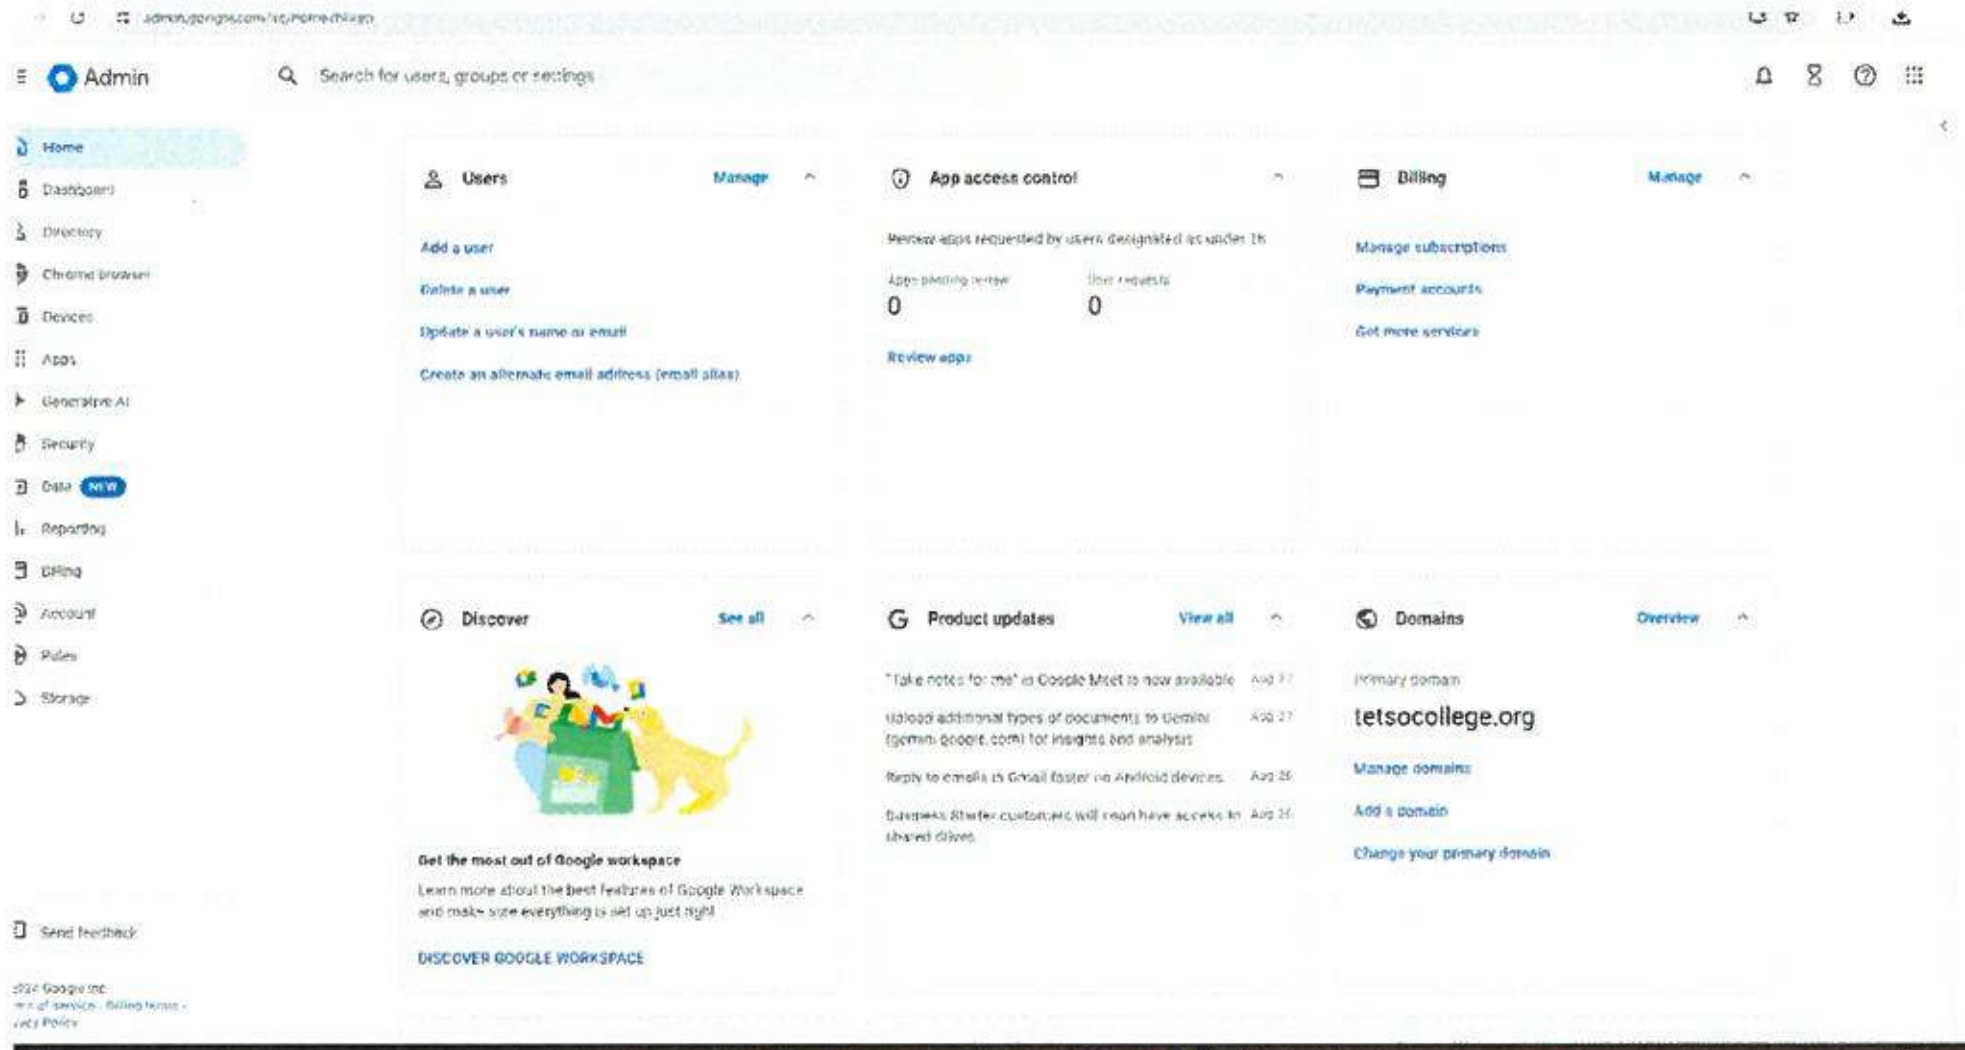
admin.google.com/ac/home?hl=en

Admin

Search for users, groups or settings

Home
Dashboard
Directory
Chrome browser
Devices
Apps
Generative AI
Security
Data NEW
Reporting
Billing
Account
Rules
Storage

Send feedback

2024 Google Inc.
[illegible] of service · Billing terms · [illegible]acy Policy

Users
Manage

Add a user
Delete a user
Update a user's name or email
Create an alternate email address (email alias)

App access control

Review apps requested by users designated as under 18

Apps pending review
0

User requests
0

Review apps

Billing
Manage

Manage subscriptions
Payment accounts
Get more services

Discover
See all

Get the most out of Google workspace
Learn more about the best features of Google Workspace and make sure everything is set up just right

DISCOVER GOOGLE WORKSPACE

Product updates
View all

"Take notes for me" in Google Meet is now available Aug 27
Upload additional types of documents to Gemini (gemini.google.com) for insights and analysis Aug 27
Reply to emails in Gmail faster on Android devices Aug 26
Business Starter customers will soon have access to shared drives Aug 26

Domains
Overview

Primary domain
tetsocollege.org

Manage domains
Add a domain
Change your primary domain